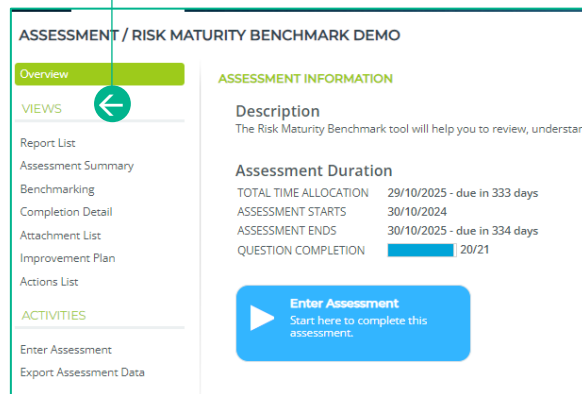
ASSESSMENT / RISK MATURITY BENCHMARK DEMO

Overview

VIEWS

Report List
Assessment Summary
Benchmarking
Completion Detail
Attachment List
Improvement Plan
Actions List

ACTIVITIES

Enter Assessment
Export Assessment Data

ASSESSMENT INFORMATION

Description
The Risk Maturity Benchmark tool will help you to review, understan

Assessment Duration

| | |
|---|---|
| TOTAL TIME ALLOCATION | 29/10/2025 - due in 333 days |
| ASSESSMENT STARTS | 30/10/2024 |
| ASSESSMENT ENDS | 30/10/2025 - due in 334 days |
| QUESTION COMPLETION | 20/21 |

Enter Assessment
Start here to complete this assessment.